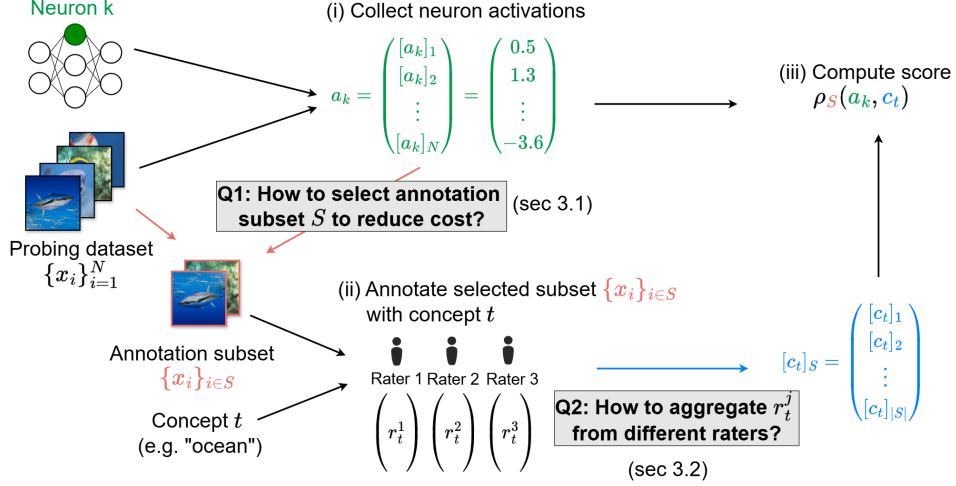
Neuron k

(i) Collect neuron activations

$a_k = \begin{pmatrix} [a_k]_1 \\ [a_k]_2 \\ \vdots \\ [a_k]_N \end{pmatrix} = \begin{pmatrix} 0.5 \\ 1.3 \\ \vdots \\ -3.6 \end{pmatrix}$

(iii) Compute score
$\rho_S(a_k, c_t)$

Probing dataset
$\{x_i\}_{i=1}^N$

Q1: How to select annotation subset $S$ to reduce cost?

(sec 3.1)

(ii) Annotate selected subset $\{x_i\}_{i \in S}$ with concept $t$

Annotation subset
$\{x_i\}_{i \in S}$

Rater 1 Rater 2 Rater 3

$\begin{pmatrix} r_t^1 \end{pmatrix}$ $\begin{pmatrix} r_t^2 \end{pmatrix}$ $\begin{pmatrix} r_t^3 \end{pmatrix}$

Concept $t$
(e.g. "ocean")

Q2: How to aggregate $r_t^j$ from different raters?

(sec 3.2)

$[c_t]_S = \begin{pmatrix} [c_t]_1 \\ [c_t]_2 \\ \vdots \\ [c_t]_{|S|} \end{pmatrix}$